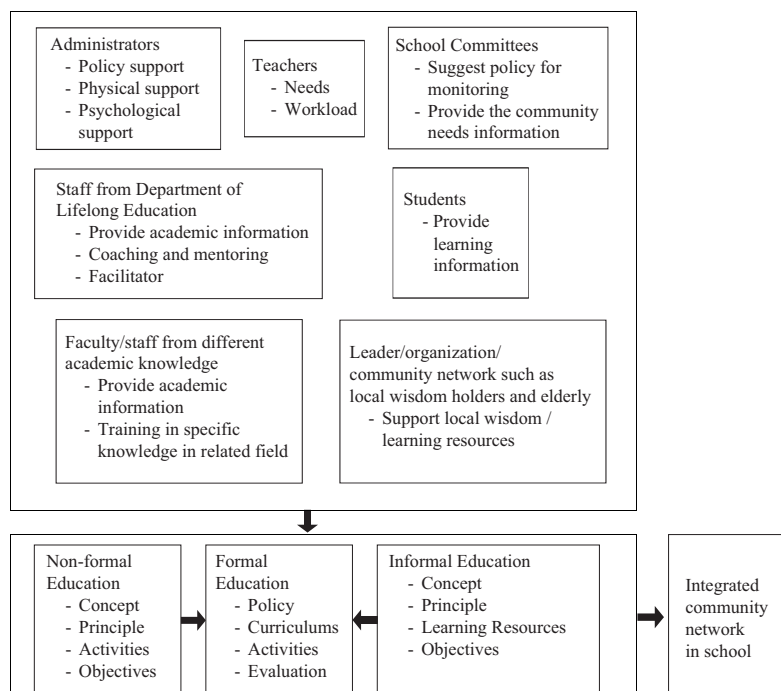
Administrators
- Policy support
- Physical support
- Psychological support

Teachers
- Needs
- Workload

School Committees
- Suggest policy for monitoring
- Provide the community needs information

Staff from Department of Lifelong Education
- Provide academic information
- Coaching and mentoring
- Facilitator

Students
- Provide learning information

Faculty/staff from different academic knowledge
- Provide academic information
- Training in specific knowledge in related field

Leader/organization/ community network such as local wisdom holders and elderly
- Support local wisdom / learning resources

Non-formal Education
- Concept
- Principle
- Activities
- Objectives

Formal Education
- Policy
- Curriculums
- Activities
- Evaluation

Informal Education
- Concept
- Principle
- Learning Resources
- Objectives

Integrated community network in school